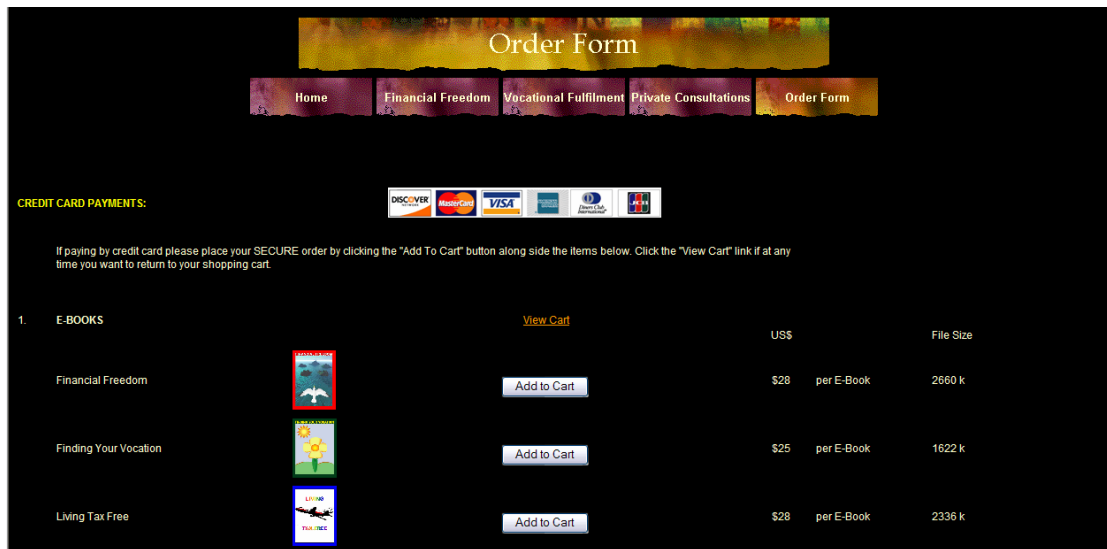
Order Form

Home | Financial Freedom | Vocational Fulfilment | Private Consultations | Order Form

CREDIT CARD PAYMENTS:

DISCOVER MasterCard VISA Diners Club International JCB

If paying by credit card please place your SECURE order by clicking the "Add To Cart" button along side the items below. Click the "View Cart" link if at any time you want to return to your shopping cart.

1. E-BOOKS

View Cart

| | | | US$ | | File Size |
|---|---|---|---|---|---|
| Financial Freedom | | Add to Cart | $28 | per E-Book | 2660 k |
| Finding Your Vocation | | Add to Cart | $25 | per E-Book | 1622 k |
| Living Tax Free | LIVING TAX FREE | Add to Cart | $28 | per E-Book | 2336 k |